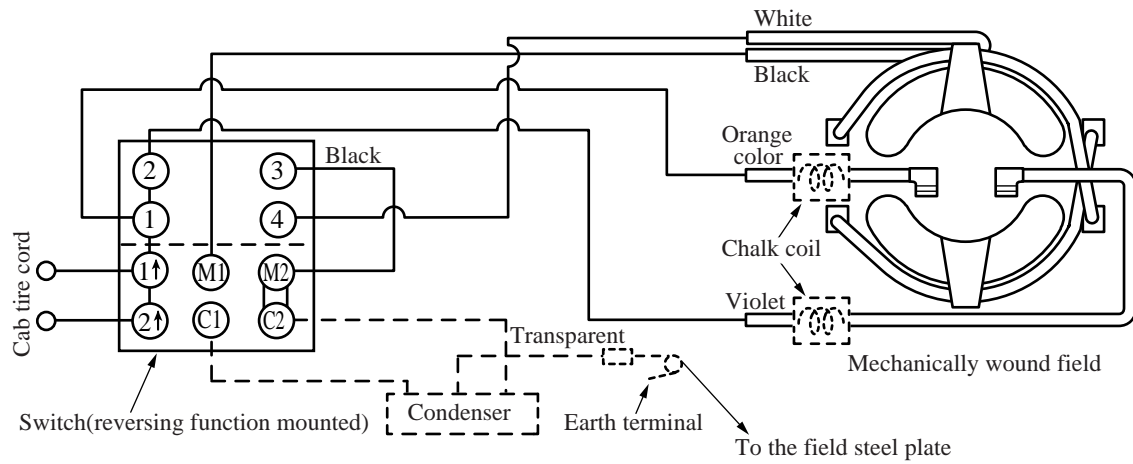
White
Black
Black
Orange color
Chalk coil
Violet
Transparent
Mechanically wound field
Cab tire cord
2
3
1
4
1↑
M1
M2
2↑
C1
C2
Switch(reversing function mounted)
Condenser
Earth terminal
To the field steel plate